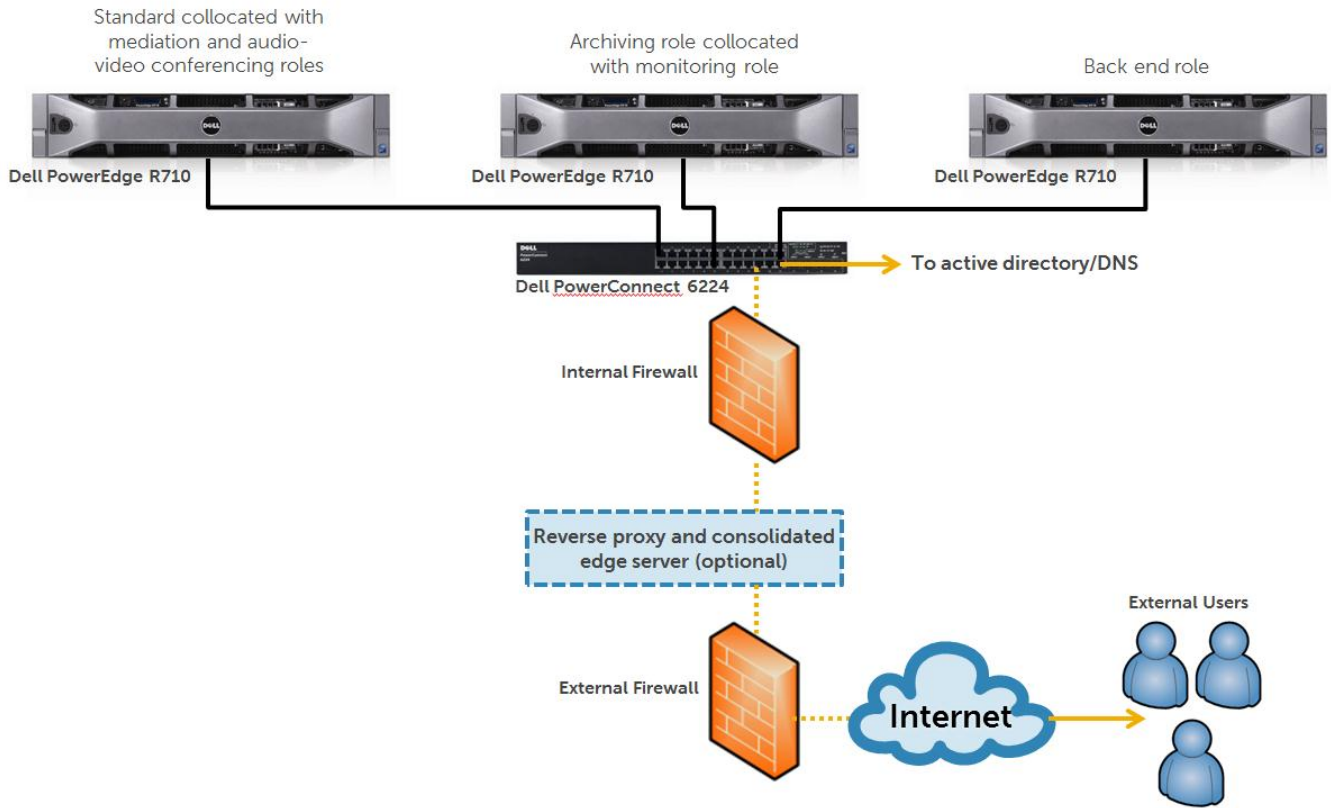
Standard collocated with mediation and audio-video conferencing roles

Archiving role collocated with monitoring role

Back end role

Dell PowerEdge R710

Dell PowerEdge R710

Dell PowerEdge R710

Dell PowerConnect 6224

To active directory/DNS

Internal Firewall

Reverse proxy and consolidated edge server (optional)

External Users

External Firewall

Internet